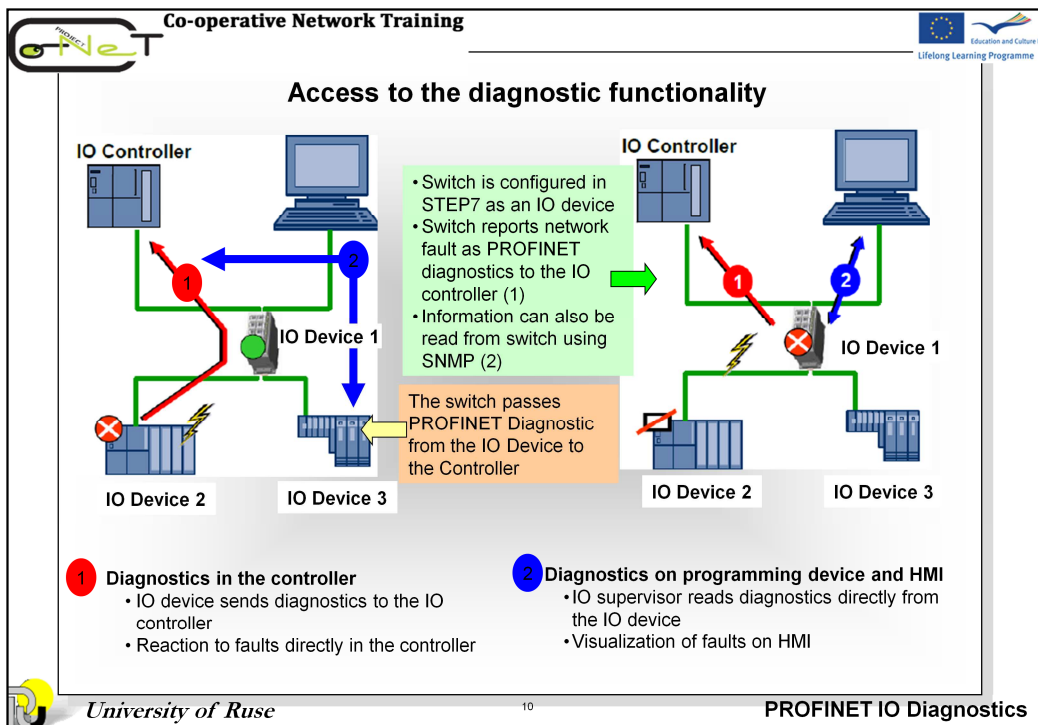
Co-operative Network Training

PROJECT CNeT

Education and Culture
Lifelong Learning Programme

Access to the diagnostic functionality

IO Controller

1

2

IO Device 1

IO Device 2

IO Device 3

• Switch is configured in STEP7 as an IO device
• Switch reports network fault as PROFINET diagnostics to the IO controller (1)
• Information can also be read from switch using SNMP (2)

The switch passes PROFINET Diagnostic from the IO Device to the Controller

IO Controller

1

2

IO Device 1

IO Device 2

IO Device 3

1 Diagnostics in the controller
• IO device sends diagnostics to the IO controller
• Reaction to faults directly in the controller

2 Diagnostics on programming device and HMI
• IO supervisor reads diagnostics directly from the IO device
• Visualization of faults on HMI

University of Ruse

10

PROFINET IO Diagnostics